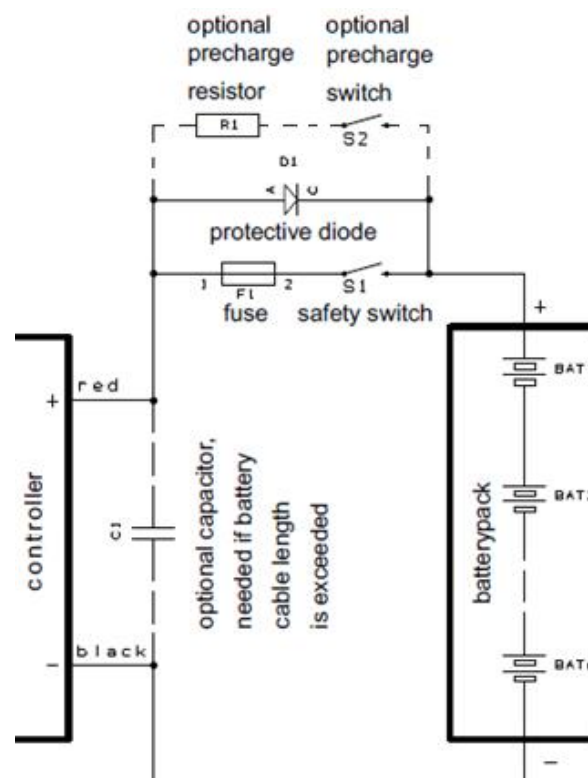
optional precharge resistor

optional precharge switch

R1

S2

D1

A

C

protective diode

1

F1

2

S1

fuse

safety switch

+

controller

+

red

C1

optional capacitor, needed if battery cable length is exceeded

black

−

batterypack

BAT

BAT

BAT

−